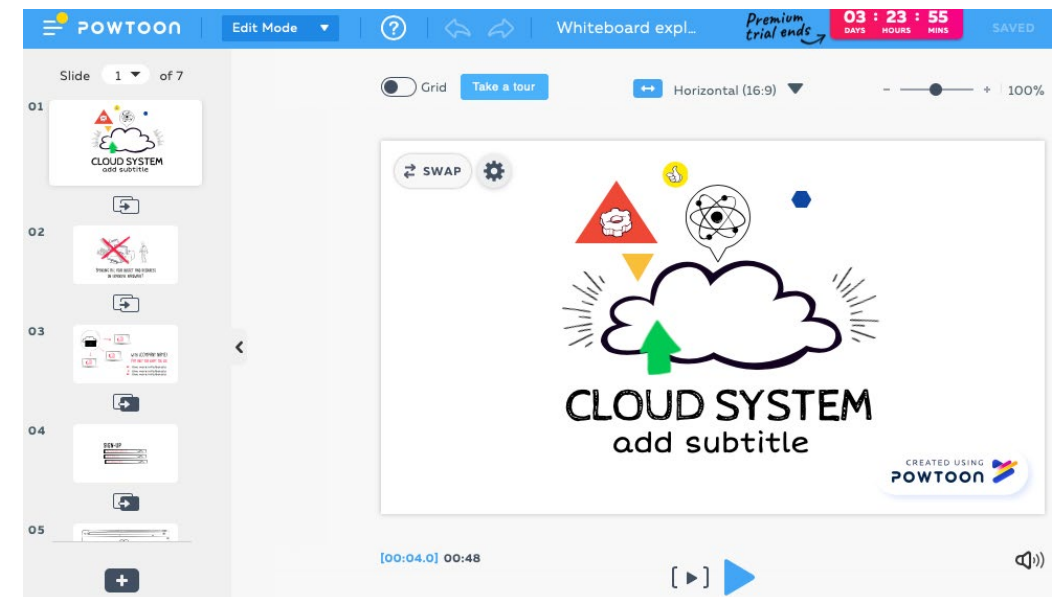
POWTOON
Edit Mode
?
Whiteboard expl...
Premium trial ends
03 : 23 : 55
DAYS HOURS MINS
SAVED

Slide 1 of 7
01
CLOUD SYSTEM
add subtitle
02
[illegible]
03
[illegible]
04
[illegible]
05

Grid
Take a tour
Horizontal (16:9)
100%

SWAP

CLOUD SYSTEM
add subtitle

CREATED USING
POWTOON

[00:04.0] 00:48